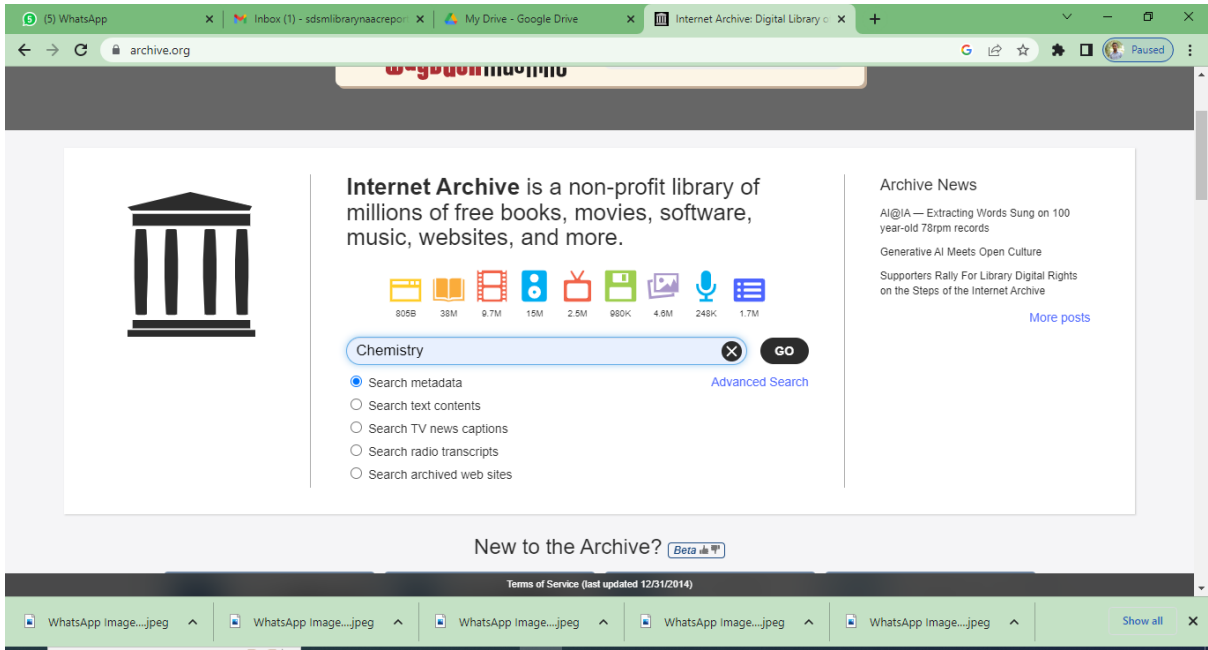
(5) WhatsApp
Inbox (1) - sdsmlibrarynaacrepor
My Drive - Google Drive
Internet Archive: Digital Library o

archive.org

Paused

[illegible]

Internet Archive is a non-profit library of millions of free books, movies, software, music, websites, and more.

805B 38M 9.7M 15M 2.5M 980K 4.6M 248K 1.7M

Chemistry
GO

Search metadata
Advanced Search
Search text contents
Search TV news captions
Search radio transcripts
Search archived web sites

Archive News

AI@IA — Extracting Words Sung on 100 year-old 78rpm records

Generative AI Meets Open Culture

Supporters Rally For Library Digital Rights on the Steps of the Internet Archive

More posts

New to the Archive? Beta

Terms of Service (last updated 12/31/2014)

WhatsApp Image....jpeg
WhatsApp Image....jpeg
WhatsApp Image....jpeg
WhatsApp Image....jpeg
WhatsApp Image....jpeg
Show all